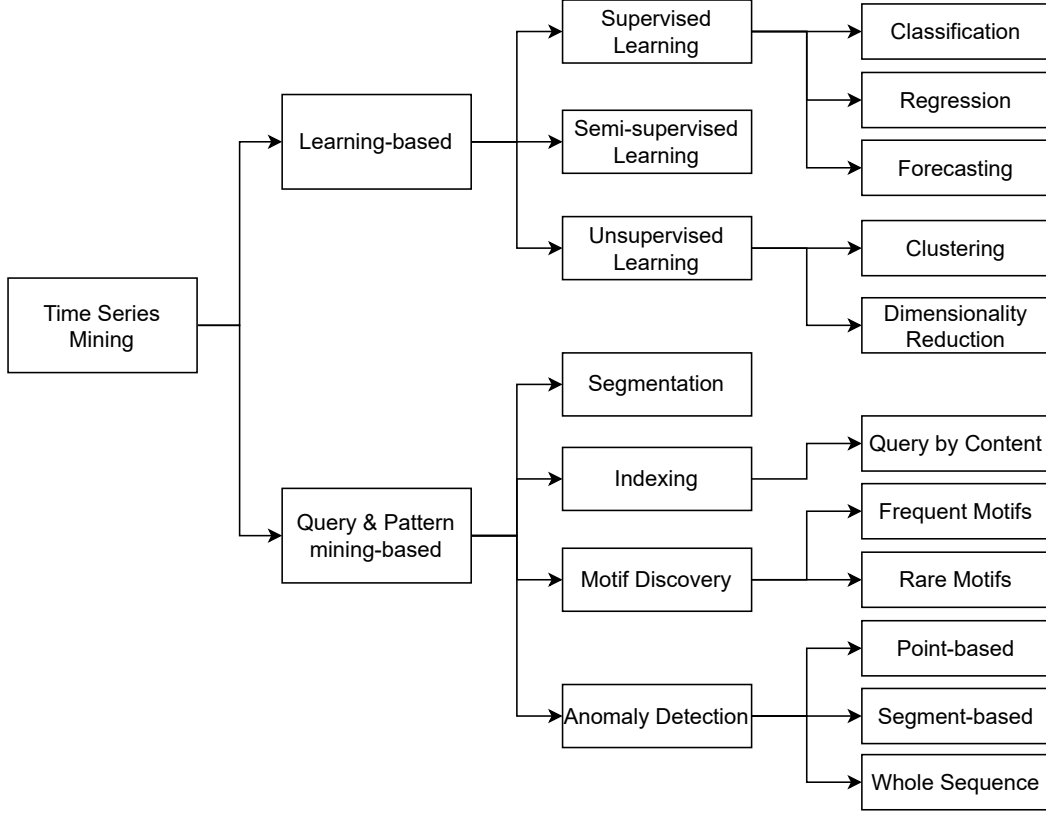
Time Series Mining

Learning-based

Supervised Learning

Classification

Regression

Forecasting

Semi-supervised Learning

Unsupervised Learning

Clustering

Dimensionality Reduction

Query & Pattern mining-based

Segmentation

Indexing

Query by Content

Motif Discovery

Frequent Motifs

Rare Motifs

Anomaly Detection

Point-based

Segment-based

Whole Sequence